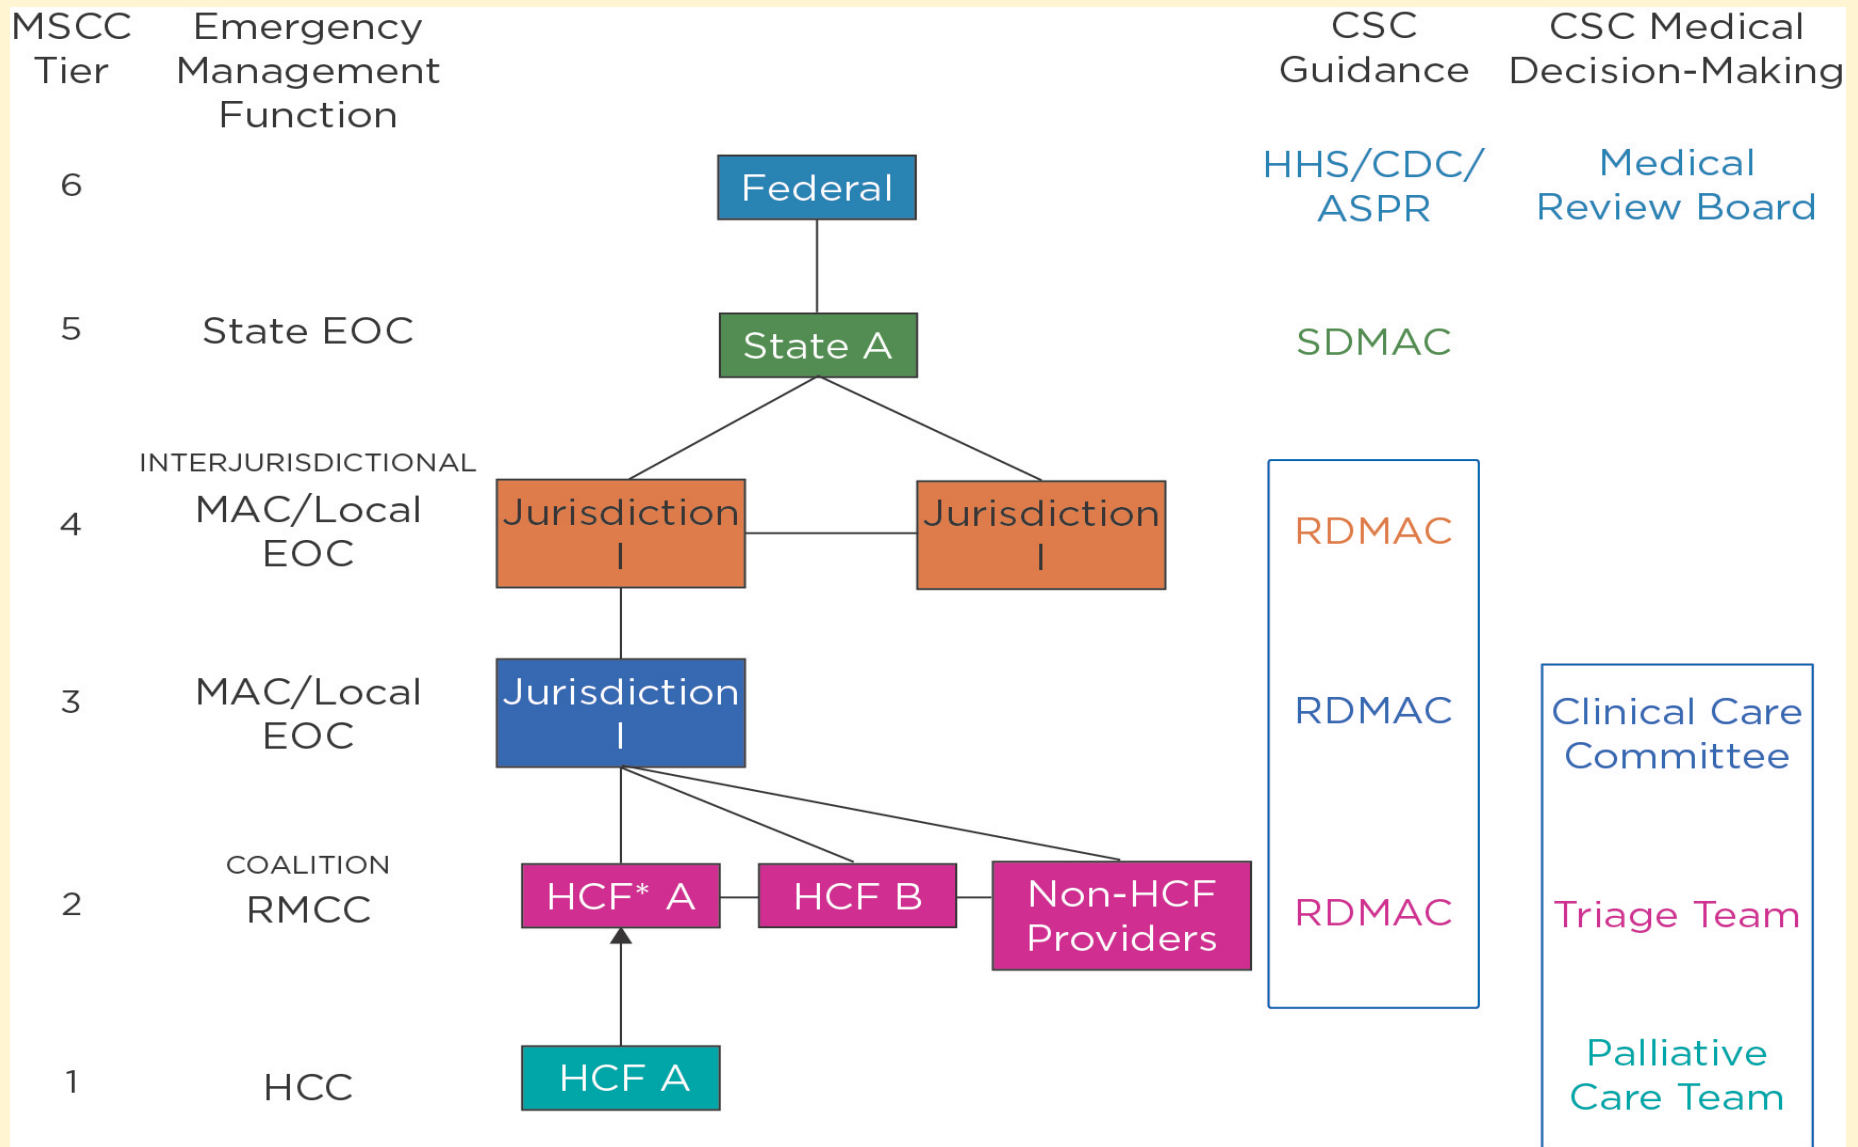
MSCC Tier

Emergency Management Function

CSC Guidance

CSC Medical Decision-Making

6

Federal

HHS/CDC/ ASPR

Medical Review Board

5

State EOC

State A

SDMAC

4

INTERJURISDICTIONAL MAC/Local EOC

Jurisdiction I

Jurisdiction I

RDMAC

3

MAC/Local EOC

Jurisdiction I

RDMAC

Clinical Care Committee

2

COALITION RMCC

HCF* A

HCF B

Non-HCF Providers

RDMAC

Triage Team

1

HCC

HCF A

Palliative Care Team